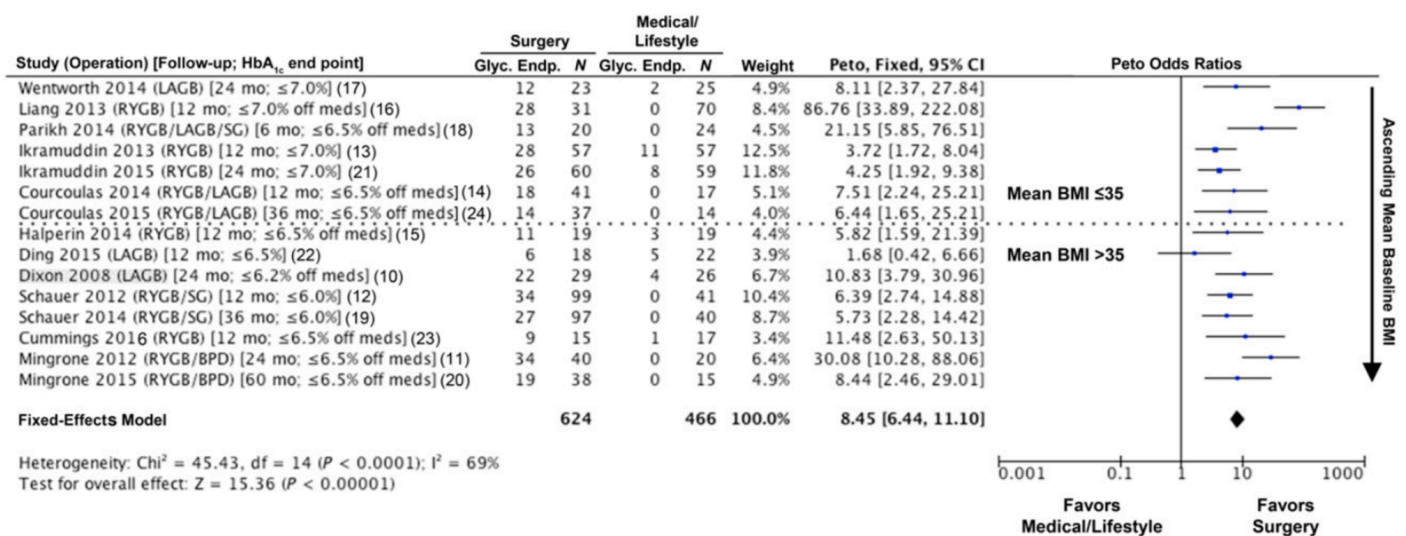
| Study (Operation) [Follow-up; HbA$_{1c}$ end point] | Surgery Glyc. Endp. | Surgery $N$ | Medical/ Lifestyle Glyc. Endp. | Medical/ Lifestyle $N$ | Weight | Peto, Fixed, 95% CI |
|---|---|---|---|---|---|---|
| Wentworth 2014 (LAGB) [24 mo; ≤7.0%] (17) | 12 | 23 | 2 | 25 | 4.9% | 8.11 [2.37, 27.84] |
| Liang 2013 (RYGB) [12 mo; ≤7.0% off meds] (16) | 28 | 31 | 0 | 70 | 8.4% | 86.76 [33.89, 222.08] |
| Parikh 2014 (RYGB/LAGB/SG) [6 mo; ≤6.5% off meds] (18) | 13 | 20 | 0 | 24 | 4.5% | 21.15 [5.85, 76.51] |
| Ikramuddin 2013 (RYGB) [12 mo; ≤7.0%] (13) | 28 | 57 | 11 | 57 | 12.5% | 3.72 [1.72, 8.04] |
| Ikramuddin 2015 (RYGB) [24 mo; ≤7.0%] (21) | 26 | 60 | 8 | 59 | 11.8% | 4.25 [1.92, 9.38] |
| Courcoulas 2014 (RYGB/LAGB) [12 mo; ≤6.5% off meds] (14) | 18 | 41 | 0 | 17 | 5.1% | 7.51 [2.24, 25.21] |
| Courcoulas 2015 (RYGB/LAGB) [36 mo; ≤6.5% off meds] (24) | 14 | 37 | 0 | 14 | 4.0% | 6.44 [1.65, 25.21] |
| Halperin 2014 (RYGB) [12 mo; ≤6.5% off meds] (15) | 11 | 19 | 3 | 19 | 4.4% | 5.82 [1.59, 21.39] |
| Ding 2015 (LAGB) [12 mo; ≤6.5%] (22) | 6 | 18 | 5 | 22 | 3.9% | 1.68 [0.42, 6.66] |
| Dixon 2008 (LAGB) [24 mo; ≤6.2% off meds] (10) | 22 | 29 | 4 | 26 | 6.7% | 10.83 [3.79, 30.96] |
| Schauer 2012 (RYGB/SG) [12 mo; ≤6.0%] (12) | 34 | 99 | 0 | 41 | 10.4% | 6.39 [2.74, 14.88] |
| Schauer 2014 (RYGB/SG) [36 mo; ≤6.0%] (19) | 27 | 97 | 0 | 40 | 8.7% | 5.73 [2.28, 14.42] |
| Cummings 2016 (RYGB) [12 mo; ≤6.5% off meds] (23) | 9 | 15 | 1 | 17 | 3.4% | 11.48 [2.63, 50.13] |
| Mingrone 2012 (RYGB/BPD) [24 mo; ≤6.5% off meds] (11) | 34 | 40 | 0 | 20 | 6.4% | 30.08 [10.28, 88.06] |
| Mingrone 2015 (RYGB/BPD) [60 mo; ≤6.5% off meds] (20) | 19 | 38 | 0 | 15 | 4.9% | 8.44 [2.46, 29.01] |
| Fixed-Effects Model | | 624 | | 466 | 100.0% | 8.45 [6.44, 11.10] |

Peto Odds Ratios

Mean BMI ≤35

Mean BMI >35

Ascending Mean Baseline BMI

Heterogeneity: Chi$^2$ = 45.43, df = 14 ($P$ < 0.0001); I$^2$ = 69%
Test for overall effect: Z = 15.36 ($P$ < 0.00001)

0.001 0.1 1 10 1000

Favors Medical/Lifestyle

Favors Surgery